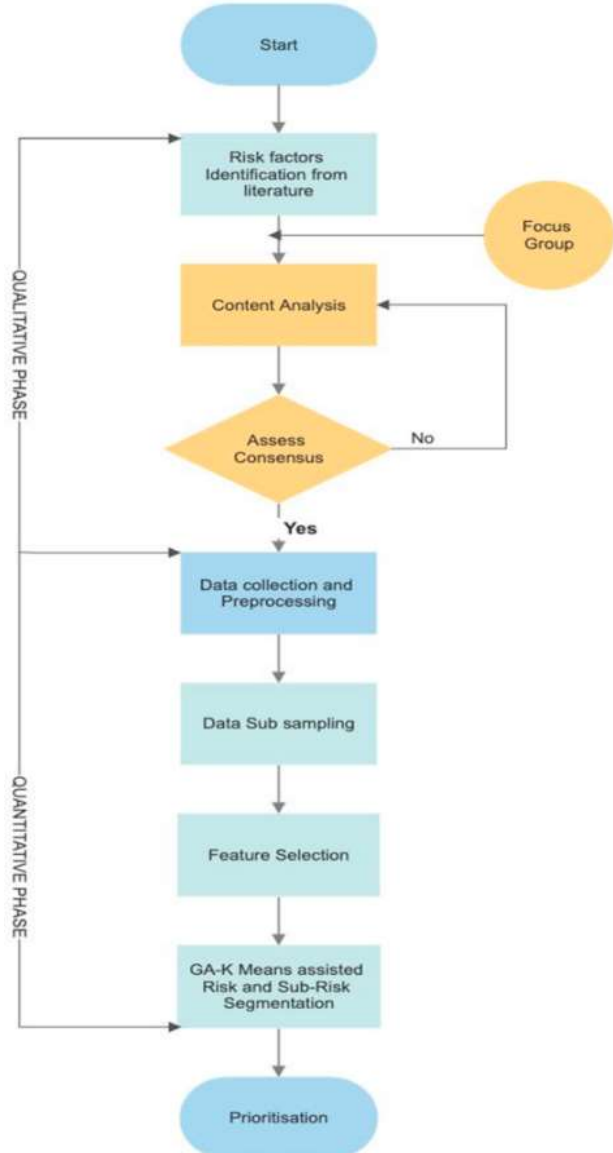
Start

Risk factors Identification from literature

Focus Group

QUALITATIVE PHASE

Content Analysis

Assess Consensus

No

Yes

Data collection and Preprocessing

Data Sub sampling

QUANTITATIVE PHASE

Feature Selection

GA-K Means assisted Risk and Sub-Risk Segmentation

Prioritisation